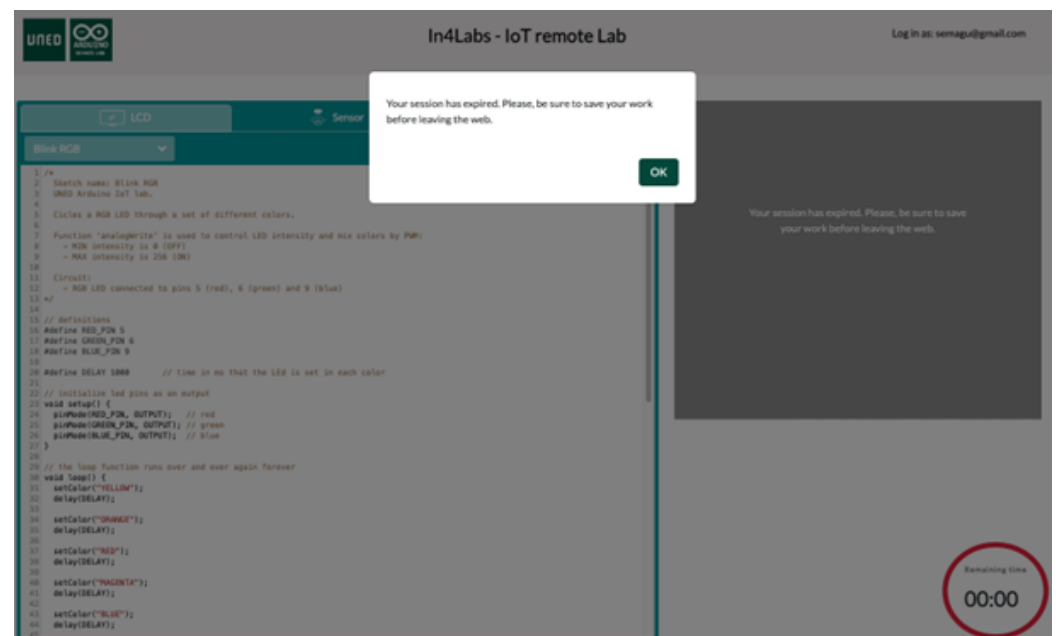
UNED ARDUINO REMOTE LAB

In4Labs - IoT remote Lab

Log in as: semagu@gmail.com

Your session has expired. Please, be sure to save your work before leaving the web.

OK

LCD

Sensor

Blink RGB

1 /*
2 Sketch name: Blink RGB
3 UNED Arduino IoT lab.
4
5 Circles a RGB LED through a set of different colors.
6
7 Function 'analogWrite' is used to control LED intensity and mix colors by PWM:
8 - MIN intensity is 0 (OFF)
9 - MAX intensity is 256 (ON)
10
11 Circuit:
12 - RGB LED connected to pins 5 (red), 6 (green) and 9 (blue)
13 */
14
15 // definitions
16 #define RED_PIN 5
17 #define GREEN_PIN 6
18 #define BLUE_PIN 9
19
20 #define DELAY 1000 // time in ms that the LED is set in each color
21
22 // initialize led pins as an output
23 void setup() {
24 pinMode(RED_PIN, OUTPUT); // red
25 pinMode(GREEN_PIN, OUTPUT); // green
26 pinMode(BLUE_PIN, OUTPUT); // blue
27 }
28
29 // the loop function runs over and over again forever
30 void loop() {
31 setColor("YELLOW");
32 delay(DELAY);
33
34 setColor("ORANGE");
35 delay(DELAY);
36
37 setColor("RED");
38 delay(DELAY);
39
40 setColor("MAGENTA");
41 delay(DELAY);
42
43 setColor("BLUE");
44 delay(DELAY);

Your session has expired. Please, be sure to save your work before leaving the web.

Remaining time

00:00